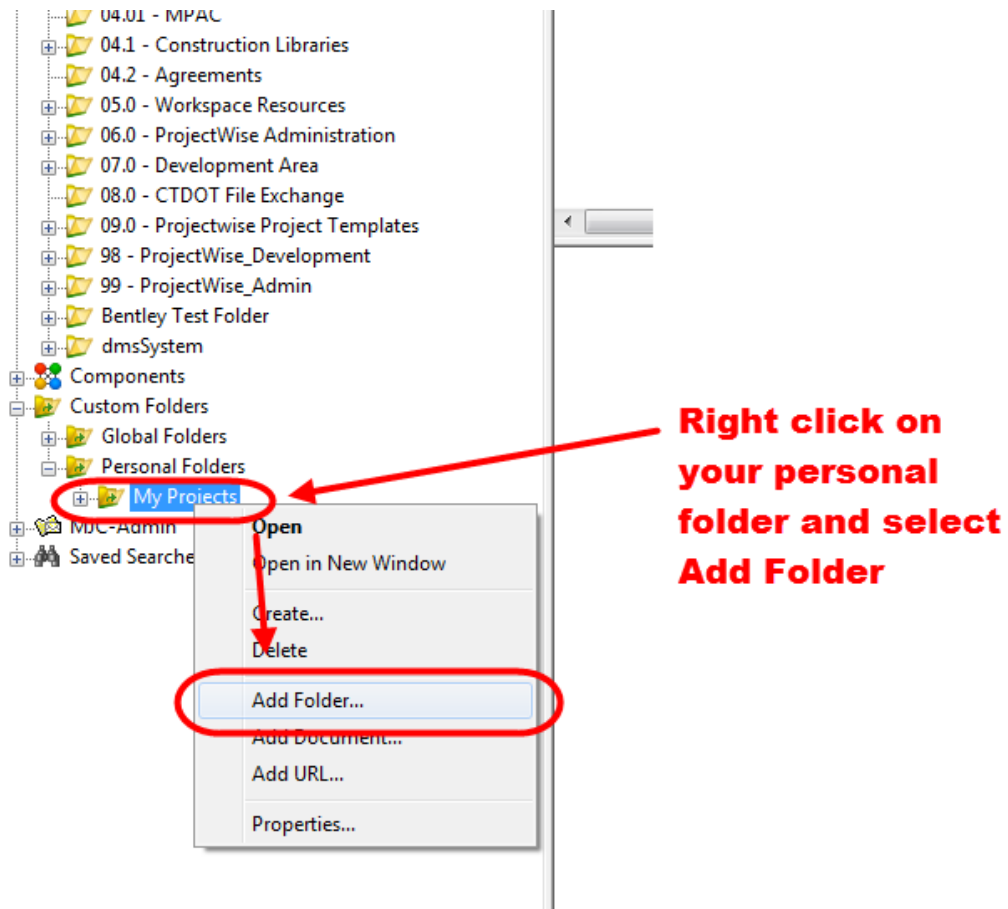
04.01 - MPAC
04.1 - Construction Libraries
04.2 - Agreements
05.0 - Workspace Resources
06.0 - ProjectWise Administration
07.0 - Development Area
08.0 - CTDOT File Exchange
09.0 - Projectwise Project Templates
98 - ProjectWise_Development
99 - ProjectWise_Admin
Bentley Test Folder
dmsSystem
Components
Custom Folders
Global Folders
Personal Folders
My Projects
MJC-Admin
Saved Searche

Open
Open in New Window
Create...
Delete
Add Folder...
Add Document...
Add URL...
Properties...

Right click on your personal folder and select Add Folder